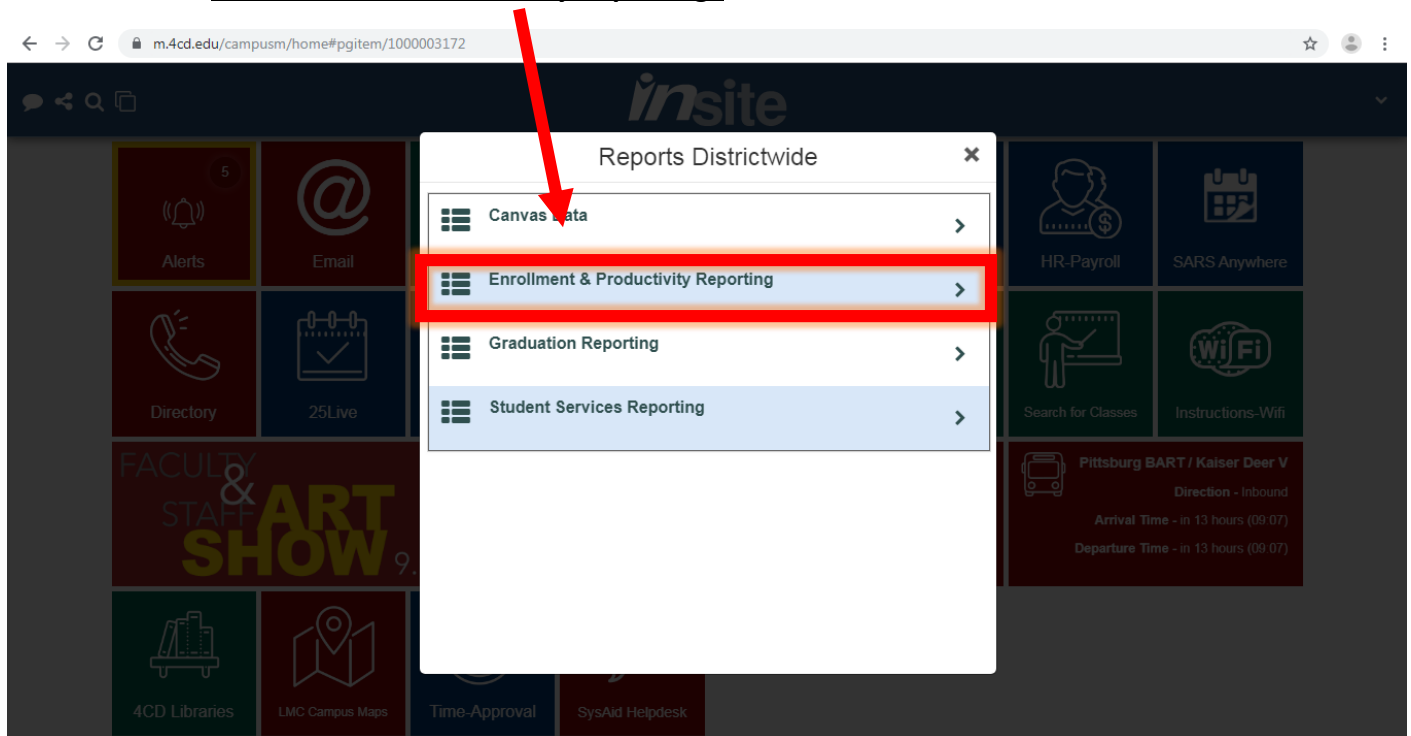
m.4cd.edu/campusm/home#pgitem/1000003172

insite

5
Alerts

Email

Directory

25Live

FACULTY & STAFF ART SHOW 9.

4CD Libraries

LMC Campus Maps

Time-Approval

SysAid Helpdesk

Reports Districtwide

Canvas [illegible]ata

Enrollment & Productivity Reporting

Graduation Reporting

Student Services Reporting

HR-Payroll

SARS Anywhere

Search for Classes

Instructions-Wifi

WiFi

Pittsburg BART / Kaiser Deer V
Direction - Inbound
Arrival Time - in 13 hours (09:07)
Departure Time - in 13 hours (09:07)